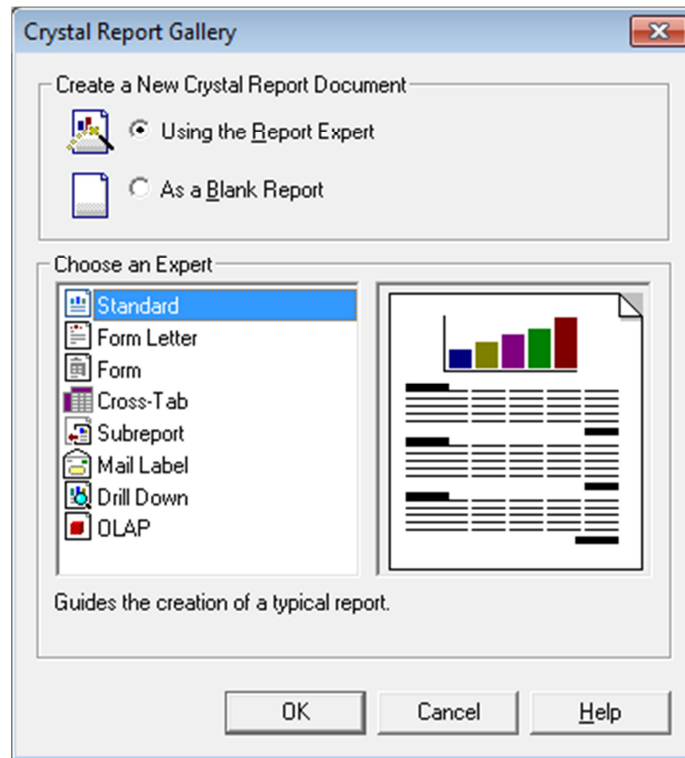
Crystal Report Gallery

Create a New Crystal Report Document

Using the Report Expert

As a Blank Report

Choose an Expert

Standard
Form Letter
Form
Cross-Tab
Subreport
Mail Label
Drill Down
OLAP

Guides the creation of a typical report.

OK Cancel Help